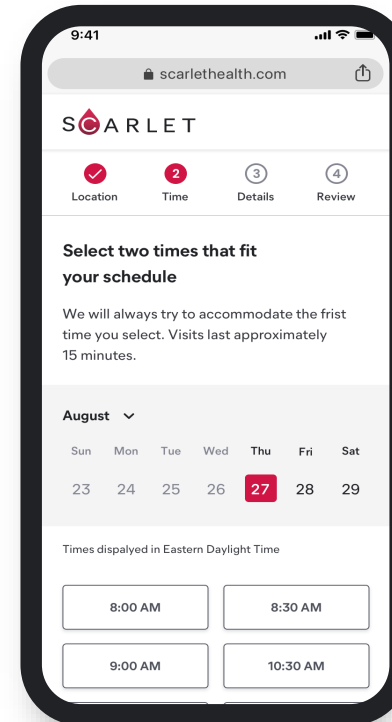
9:41

scarlethealth.com

SCARLET

Location
2 Time
3 Details
4 Review

Select two times that fit your schedule

We will always try to accommodate the frist time you select. Visits last approximately 15 minutes.

August

| Sun | Mon | Tue | Wed | Thu | Fri | Sat |
|---|---|---|---|---|---|---|
| 23 | 24 | 25 | 26 | 27 | 28 | 29 |

Times dispalyed in Eastern Daylight Time

8:00 AM
8:30 AM
9:00 AM
10:30 AM